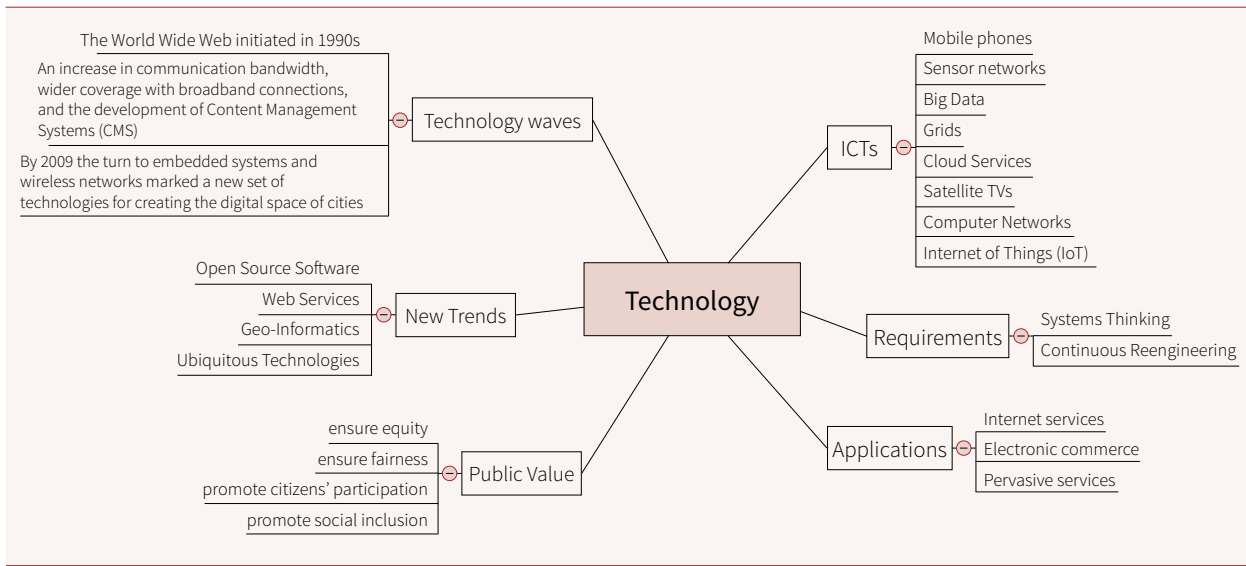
Technology

Technology waves

The World Wide Web initiated in 1990s

An increase in communication bandwidth, wider coverage with broadband connections, and the development of Content Management Systems (CMS)

By 2009 the turn to embedded systems and wireless networks marked a new set of technologies for creating the digital space of cities

ICTs

Mobile phones

Sensor networks

Big Data

Grids

Cloud Services

Satellite TVs

Computer Networks

Internet of Things (IoT)

New Trends

Open Source Software

Web Services

Geo-Informatics

Ubiquitous Technologies

Requirements

Systems Thinking

Continuous Reengineering

Public Value

ensure equity

ensure fairness

promote citizens' participation

promote social inclusion

Applications

Internet services

Electronic commerce

Pervasive services